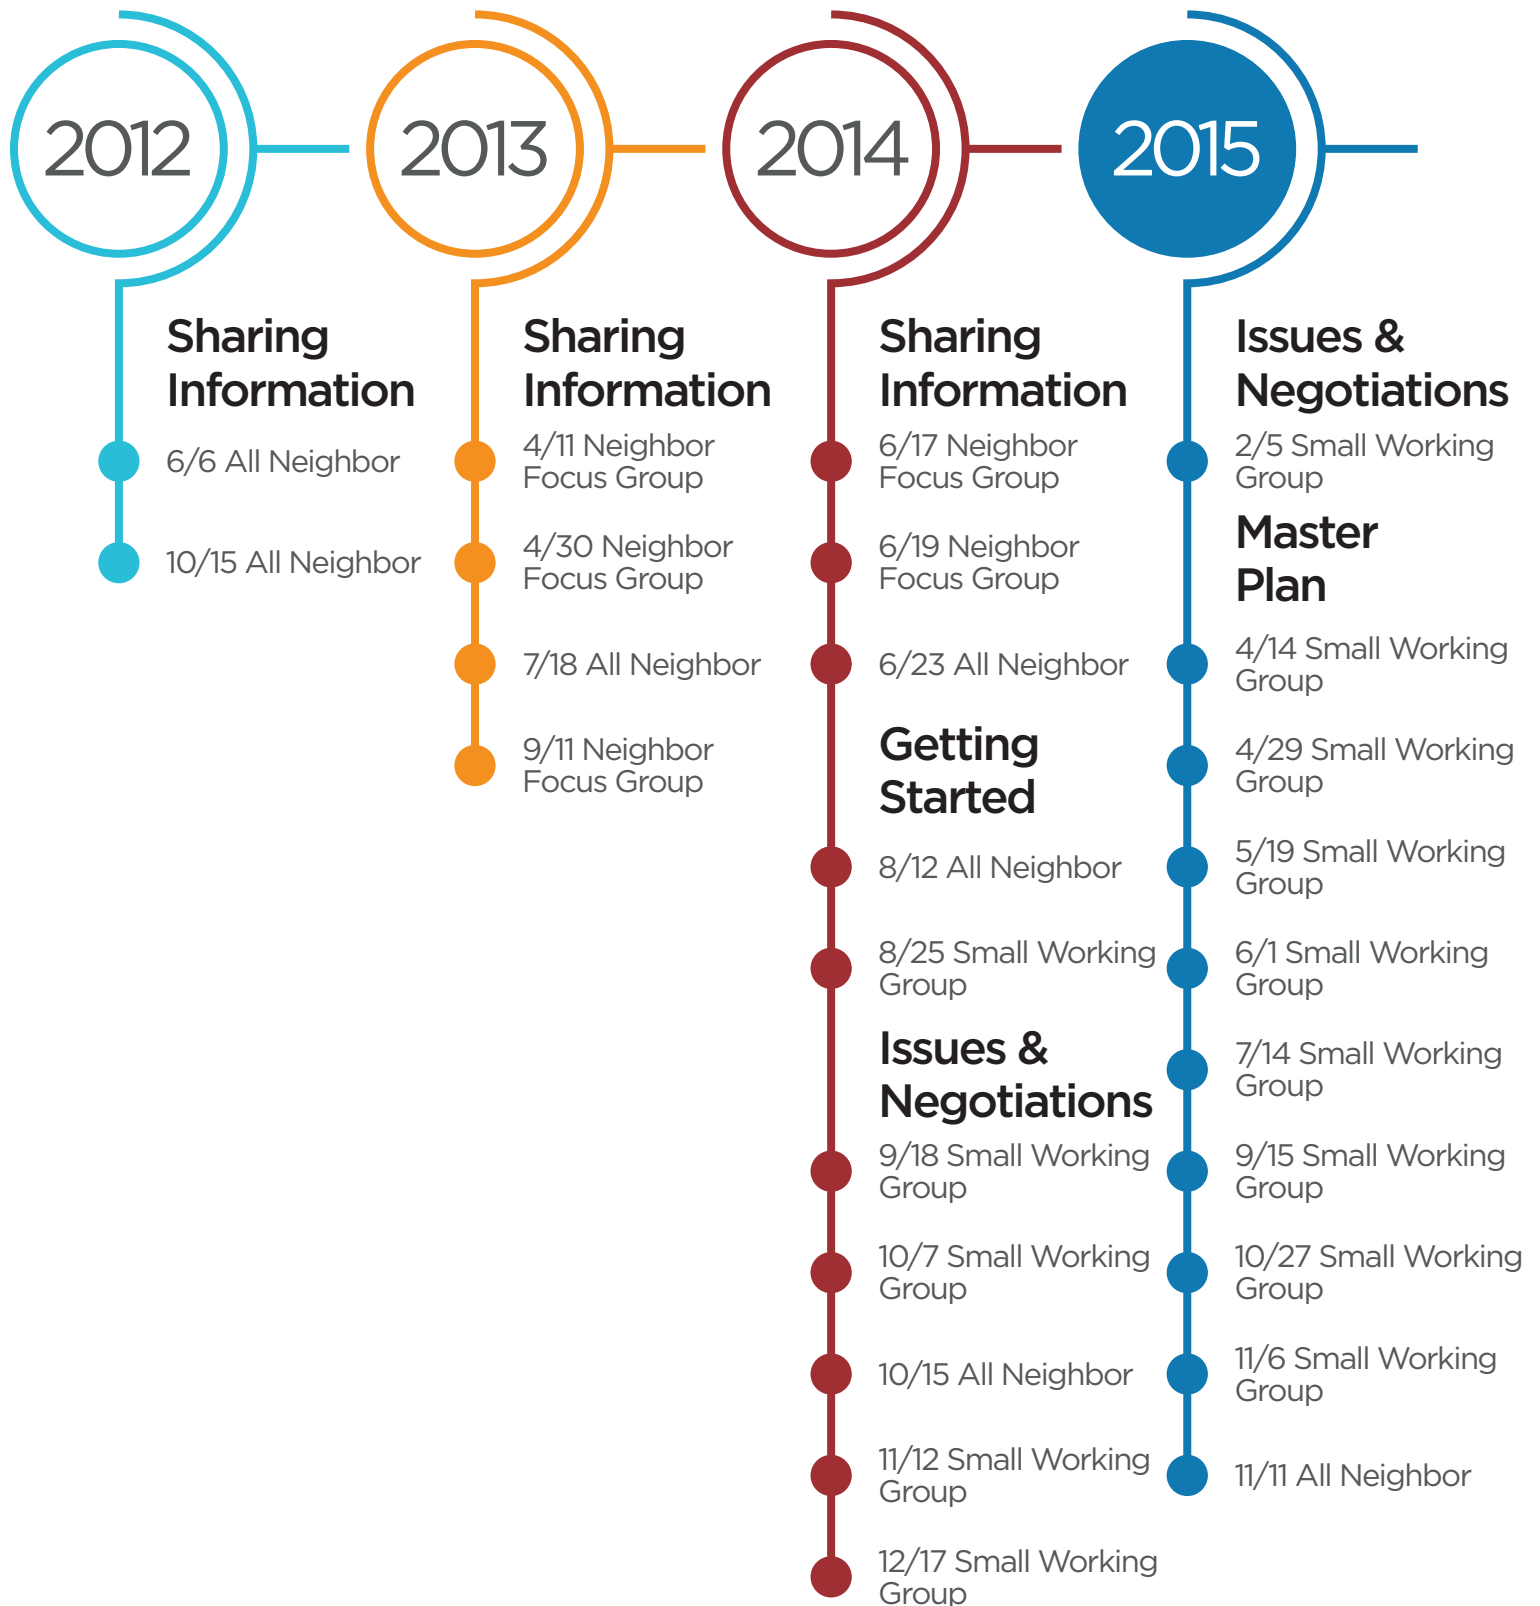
2012

Sharing Information

6/6 All Neighbor

10/15 All Neighbor

2013

Sharing Information

4/11 Neighbor Focus Group

4/30 Neighbor Focus Group

7/18 All Neighbor

9/11 Neighbor Focus Group

2014

Sharing Information

6/17 Neighbor Focus Group

6/19 Neighbor Focus Group

6/23 All Neighbor

Getting Started

8/12 All Neighbor

8/25 Small Working Group

Issues & Negotiations

9/18 Small Working Group

10/7 Small Working Group

10/15 All Neighbor

11/12 Small Working Group

12/17 Small Working Group

2015

Issues & Negotiations

2/5 Small Working Group

Master Plan

4/14 Small Working Group

4/29 Small Working Group

5/19 Small Working Group

6/1 Small Working Group

7/14 Small Working Group

9/15 Small Working Group

10/27 Small Working Group

11/6 Small Working Group

11/11 All Neighbor